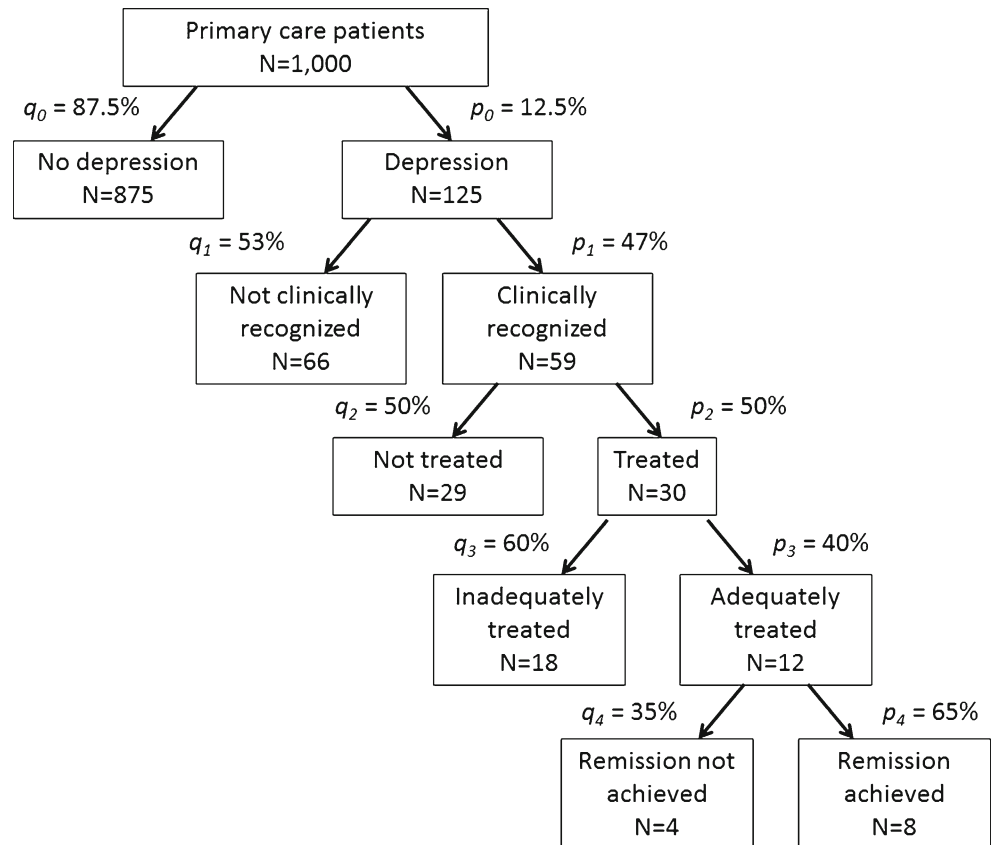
Primary care patients
N=1,000

$q_0$ = 87.5%

$p_0$ = 12.5%

No depression
N=875

Depression
N=125

$q_1$ = 53%

$p_1$ = 47%

Not clinically recognized
N=66

Clinically recognized
N=59

$q_2$ = 50%

$p_2$ = 50%

Not treated
N=29

Treated
N=30

$q_3$ = 60%

$p_3$ = 40%

Inadequately treated
N=18

Adequately treated
N=12

$q_4$ = 35%

$p_4$ = 65%

Remission not achieved
N=4

Remission achieved
N=8